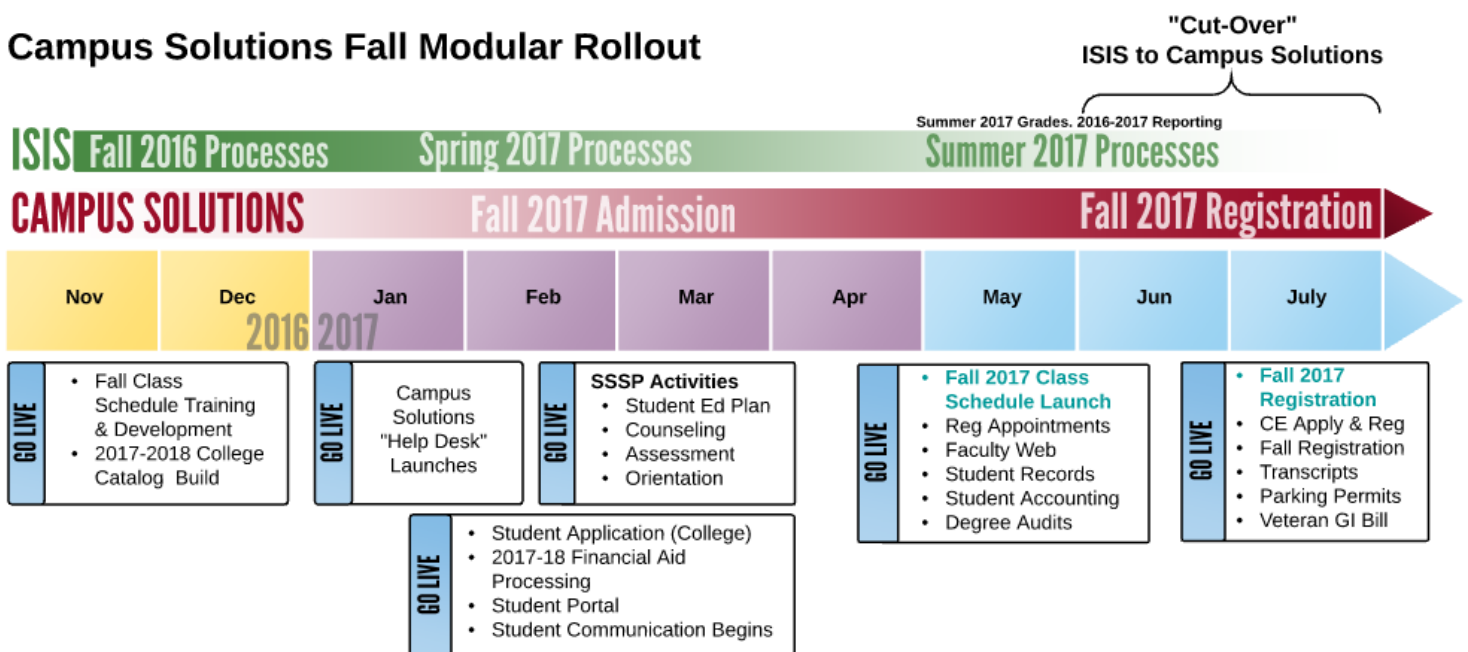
Campus Solutions Fall Modular Rollout

"Cut-Over"
ISIS to Campus Solutions

Summer 2017 Grades. 2016-2017 Reporting

ISIS Fall 2016 Processes Spring 2017 Processes Summer 2017 Processes

CAMPUS SOLUTIONS Fall 2017 Admission Fall 2017 Registration

| Nov | Dec | Jan | Feb | Mar | Apr | May | Jun | July |
|---|---|---|---|---|---|---|---|---|

2016 2017

GO LIVE
- Fall Class Schedule Training & Development
- 2017-2018 College Catalog Build

GO LIVE
Campus Solutions "Help Desk" Launches

GO LIVE
SSSP Activities
- Student Ed Plan
- Counseling
- Assessment
- Orientation

GO LIVE
- Fall 2017 Class Schedule Launch
- Reg Appointments
- Faculty Web
- Student Records
- Student Accounting
- Degree Audits

GO LIVE
- Fall 2017 Registration
- CE Apply & Reg
- Fall Registration
- Transcripts
- Parking Permits
- Veteran GI Bill

GO LIVE
- Student Application (College)
- 2017-18 Financial Aid Processing
- Student Portal
- Student Communication Begins